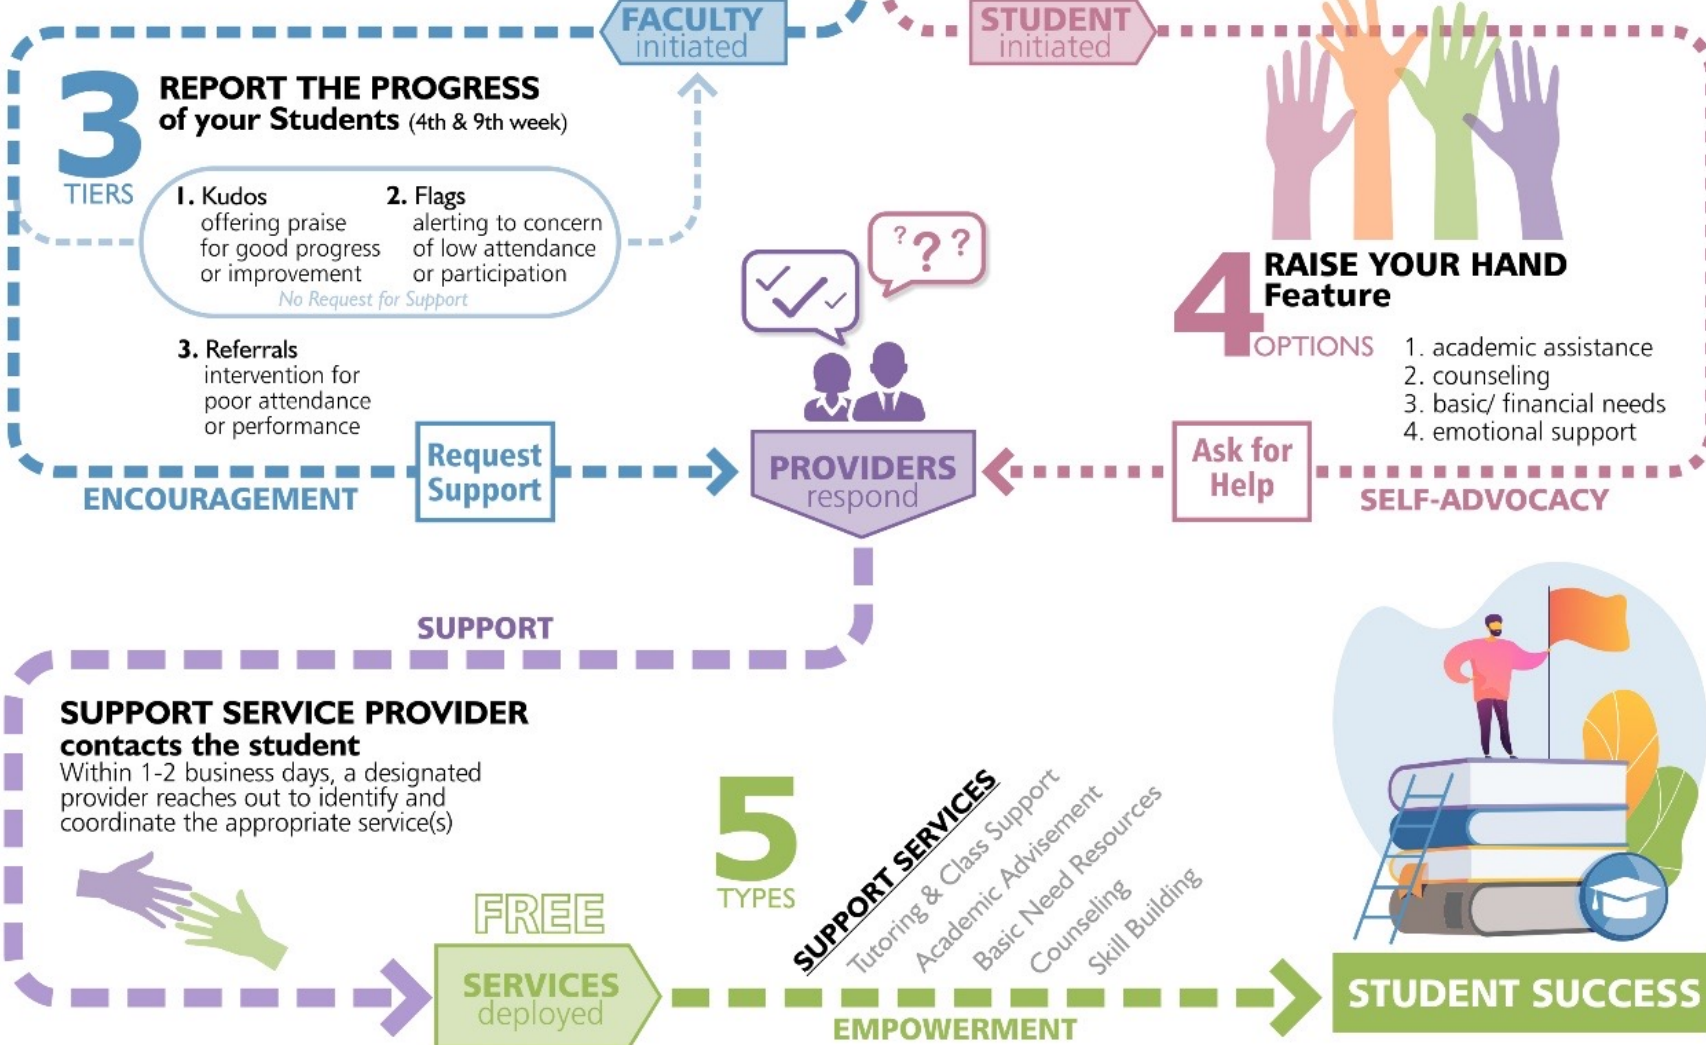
FACULTY initiated

STUDENT initiated

3 TIERS

REPORT THE PROGRESS of your Students (4th & 9th week)

1. Kudos
offering praise for good progress or improvement

2. Flags
alerting to concern of low attendance or participation

No Request for Support

3. Referrals
intervention for poor attendance or performance

Request Support

ENCOURAGEMENT

4 OPTIONS

RAISE YOUR HAND Feature

1. academic assistance
2. counseling
3. basic/ financial needs
4. emotional support

Ask for Help

SELF-ADVOCACY

PROVIDERS respond

SUPPORT

SUPPORT SERVICE PROVIDER contacts the student
Within 1-2 business days, a designated provider reaches out to identify and coordinate the appropriate service(s)

5 TYPES

SUPPORT SERVICES
Tutoring & Class Support
Academic Advisement
Basic Need Resources
Counseling
Skill Building

FREE

SERVICES deployed

EMPOWERMENT

STUDENT SUCCESS